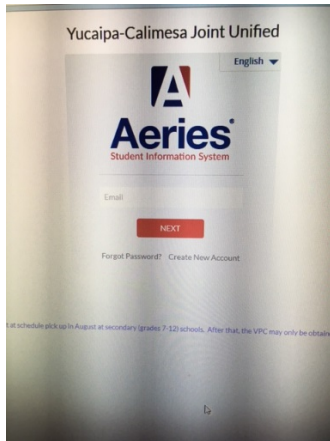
Yucaipa-Calimesa Joint Unified

English

Aeries®

Student Information System

Email

NEXT

Forgot Password? Create New Account

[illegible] at schedule pick up in August at secondary (grades 7-12) schools. After that, the VPC may only be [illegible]